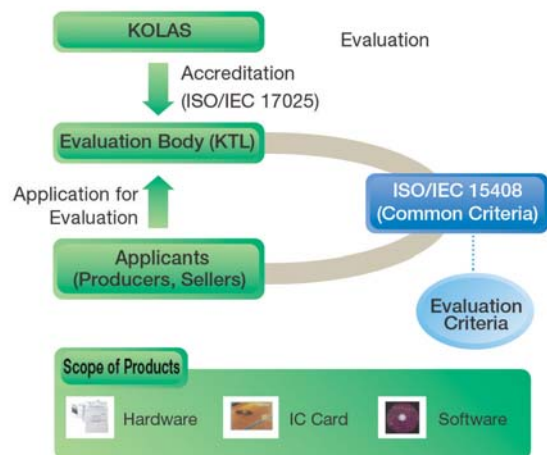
KOLAS

Evaluation

Accreditation
(ISO/IEC 17025)

Evaluation Body (KTL)

Application for Evaluation

ISO/IEC 15408
(Common Criteria)

Applicants
(Producers, Sellers)

Evaluation Criteria

Scope of Products

Hardware

IC Card

Software